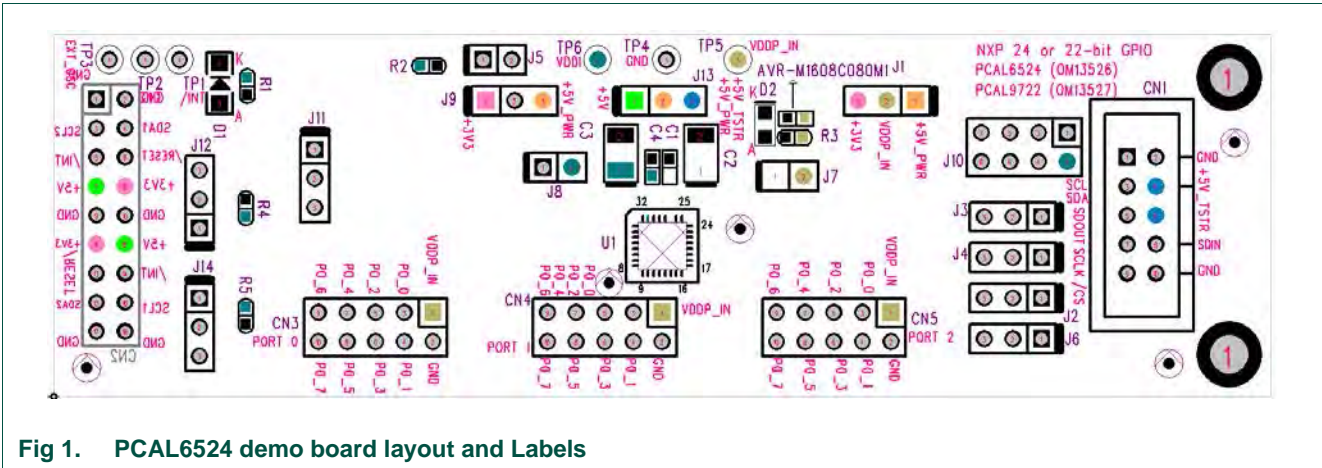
TP3 EXT_OSC GND TP2 GND TP1 /INT K A D1 R1 R2 J5 TP6 VDDI TP4 GND TP5 VDDP_IN J13 AVR-M1608C080M1 J1 NXP 24 or 22-bit GPIO PCAL6524 (OM13526) PCAL9722 (OM13527) CN1

J9 +3V3 +5V_PWR +5V +5V_TSTR +5V_PWR C3 C1 C4 C2 D2 K A R3 +3V3 VDDP_IN +5V_PWR J10 GND +5V_TSTR SDIN GND

SCL2 SDA1 /INT /RESET +5V +3V3 GND GND +3V3 +5V /RESET /INT SDA2 SCL1 GND GND CN2

J12 J11 R4 J14 R5 J8 J7 U1 32 25 24 1 8 17 9 16 SCL SDA SDOUT SCLK /CS J3 J4 J2 J6

VDDP_IN P0_6 P0_4 P0_2 P0_0 CN3 PORT 0 P0_7 P0_5 P0_3 P0_1 GND

CN4 P0_6 P0_4 P0_2 P0_0 VDDP_IN PORT 1 P0_7 P0_5 P0_3 P0_1 GND

VDDP_IN P0_6 P0_4 P0_2 P0_0 CN5 PORT 2 P0_7 P0_5 P0_3 P0_1 GND

1 1

Fig 1. PCAL6524 demo board layout and Labels